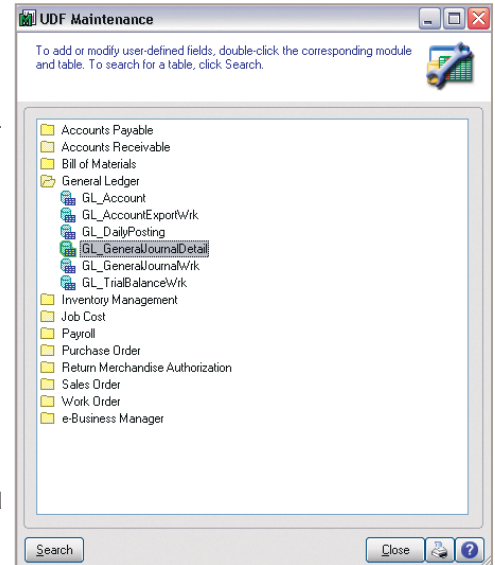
UDF Maintenance

To add or modify user-defined fields, double-click the corresponding module and table. To search for a table, click Search.

Accounts Payable
Accounts Receivable
Bill of Materials
General Ledger
GL_Account
GL_AccountExportWrk
GL_DailyPosting
GL_GeneralJournalDetail
GL_GeneralJournalWrk
GL_TrialBalanceWrk
Inventory Management
Job Cost
Payroll
Purchase Order
Return Merchandise Authorization
Sales Order
Work Order
e-Business Manager

Search
Close